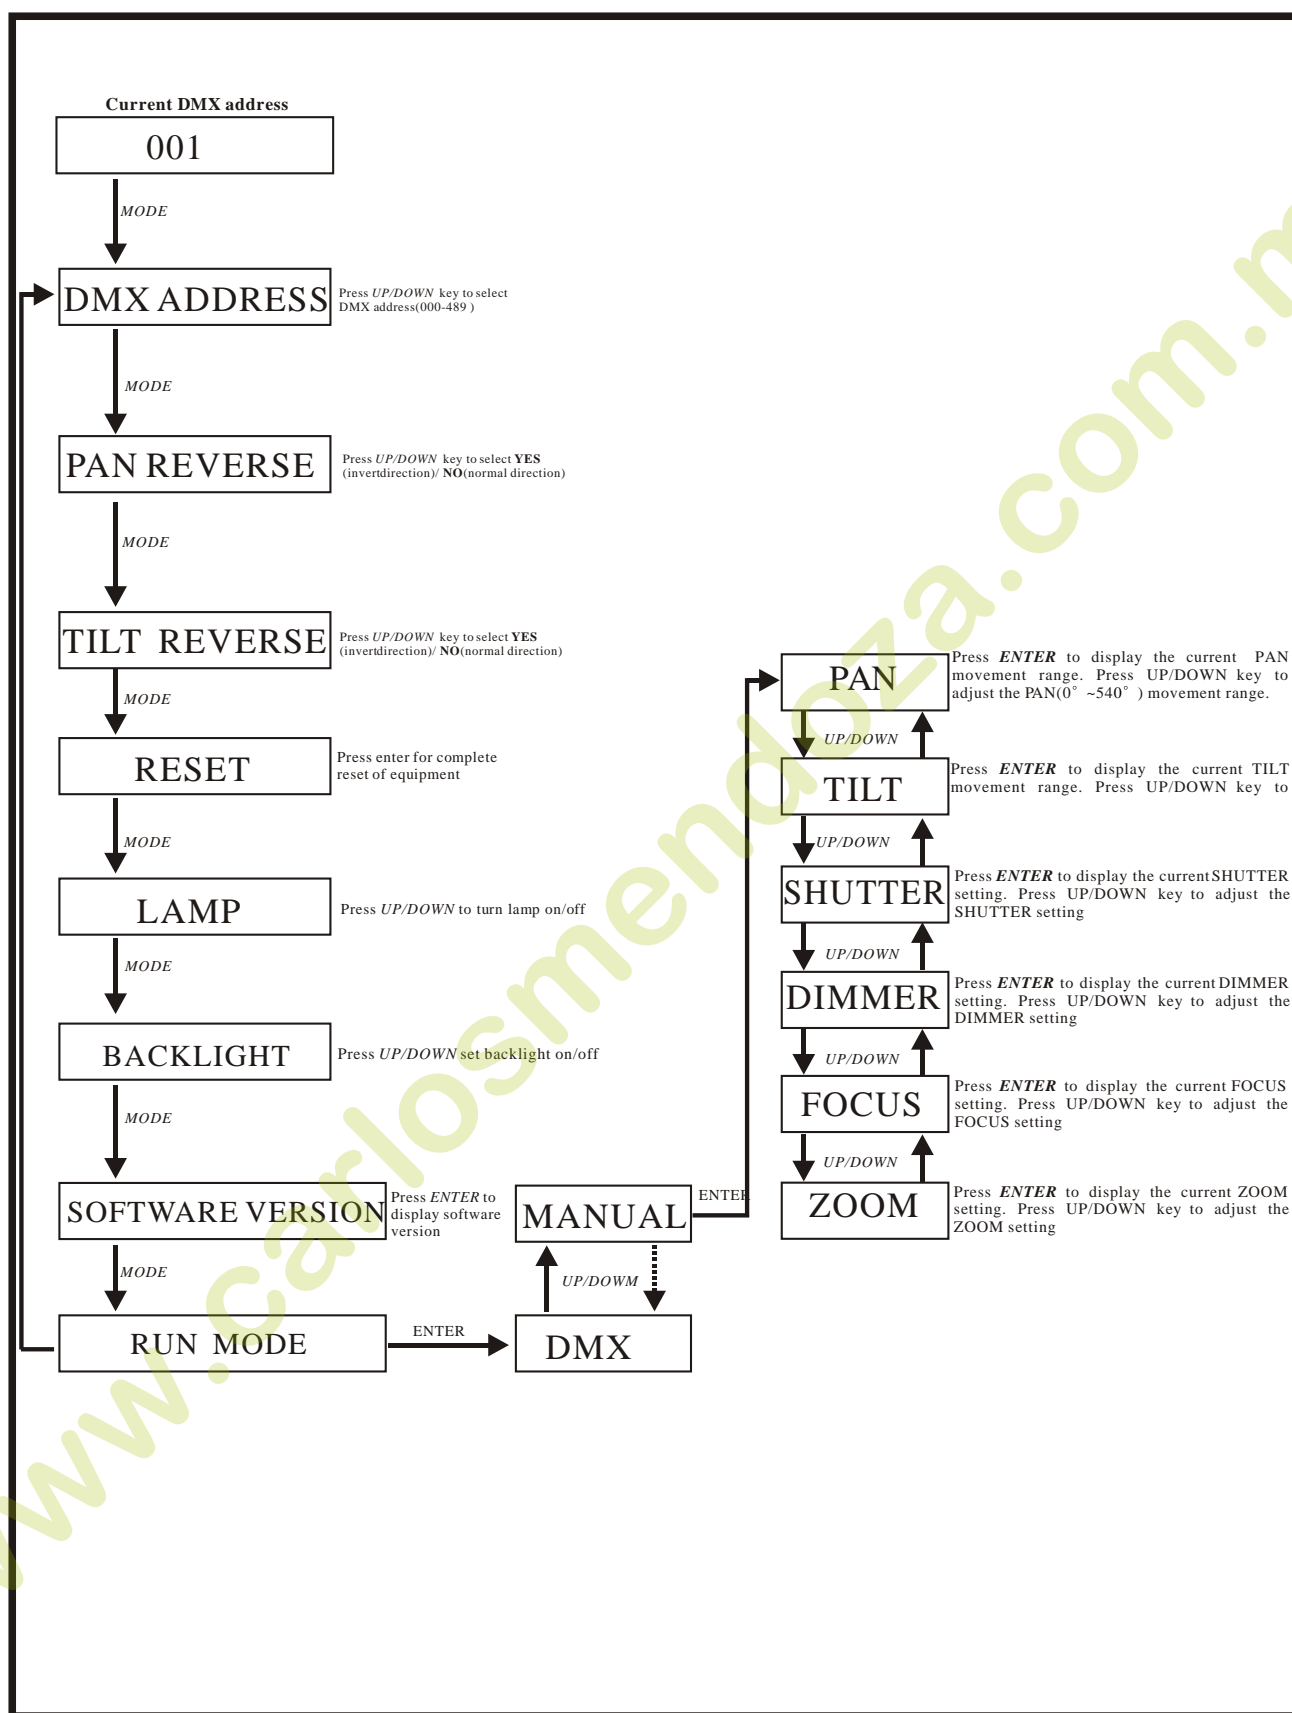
Current DMX address

001

MODE

DMX ADDRESS

Press UP/DOWN key to select DMX address(000-489 )

MODE

PAN REVERSE

Press UP/DOWN key to select YES (invertdirection)/ NO(normal direction)

MODE

TILT REVERSE

Press UP/DOWN key to select YES (invertdirection)/ NO(normal direction)

MODE

RESET

Press enter for complete reset of equipment

MODE

LAMP

Press UP/DOWN to turn lamp on/off

MODE

BACKLIGHT

Press UP/DOWN set backlight on/off

MODE

SOFTWARE VERSION

Press ENTER to display software version

MODE

RUN MODE

ENTER

DMX

UP/DOWM

MANUAL

ENTER

PAN

Press ENTER to display the current PAN movement range. Press UP/DOWN key to adjust the PAN(0° ~540° ) movement range.

UP/DOWN

TILT

Press ENTER to display the current TILT movement range. Press UP/DOWN key to

UP/DOWN

SHUTTER

Press ENTER to display the current SHUTTER setting. Press UP/DOWN key to adjust the SHUTTER setting

UP/DOWN

DIMMER

Press ENTER to display the current DIMMER setting. Press UP/DOWN key to adjust the DIMMER setting

UP/DOWN

FOCUS

Press ENTER to display the current FOCUS setting. Press UP/DOWN key to adjust the FOCUS setting

UP/DOWN

ZOOM

Press ENTER to display the current ZOOM setting. Press UP/DOWN key to adjust the ZOOM setting

www.carlosmendoza.com.m